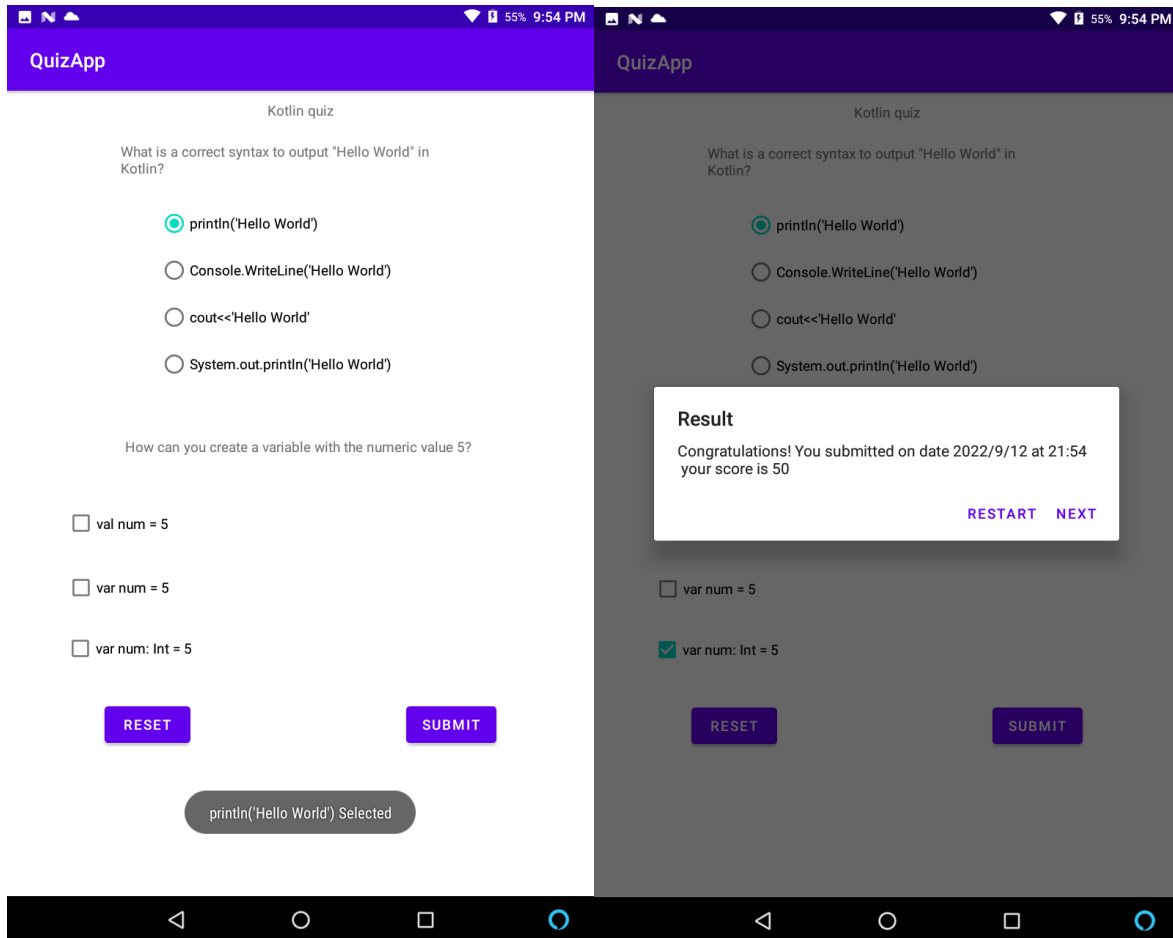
55% 9:54 PM

QuizApp

Kotlin quiz

What is a correct syntax to output "Hello World" in Kotlin?

println('Hello World')

Console.WriteLine('Hello World')

cout<<'Hello World'

System.out.println('Hello World')

How can you create a variable with the numeric value 5?

val num = 5

var num = 5

var num: Int = 5

RESET

SUBMIT

println('Hello World') Selected

55% 9:54 PM

QuizApp

Kotlin quiz

What is a correct syntax to output "Hello World" in Kotlin?

println('Hello World')

Console.WriteLine('Hello World')

cout<<'Hello World'

System.out.println('Hello World')

Result

Congratulations! You submitted on date 2022/9/12 at 21:54 your score is 50

RESTART NEXT

var num = 5

var num: Int = 5

RESET

SUBMIT